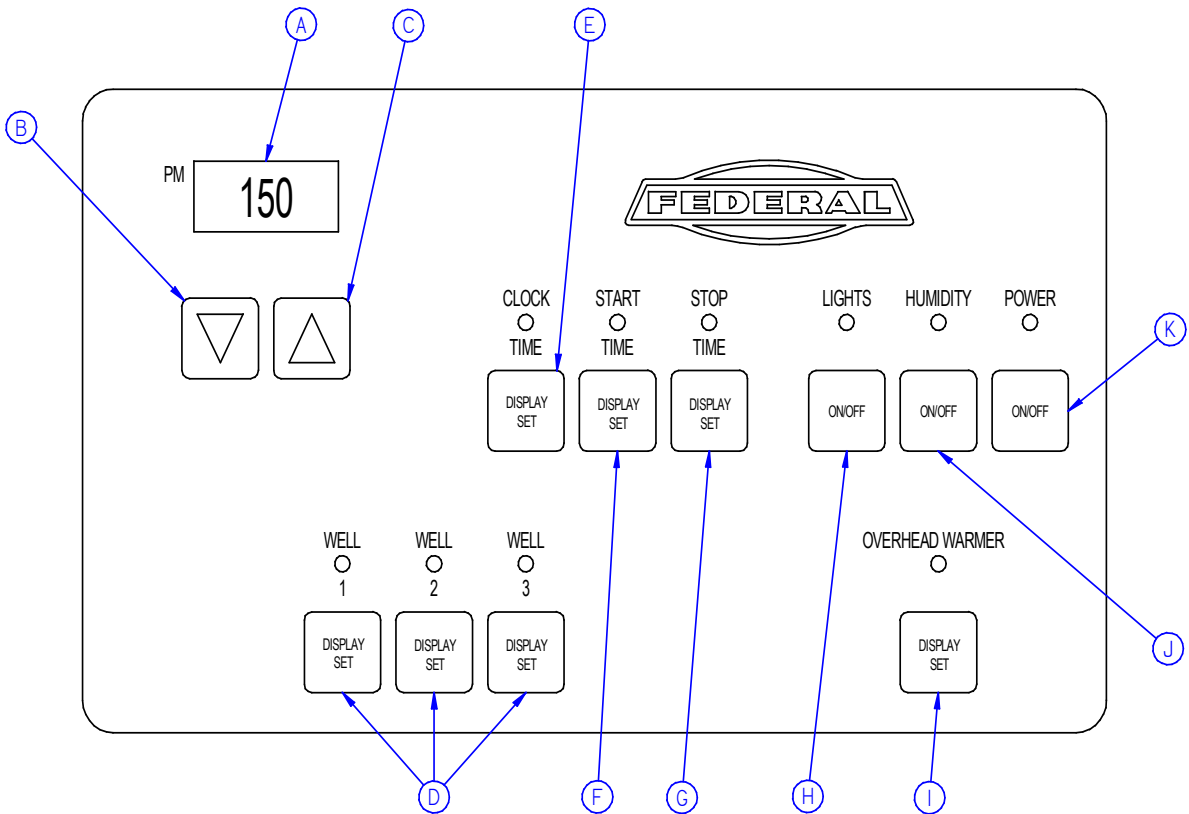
A
C
E
B
PM
150
FEDERAL
CLOCK
TIME
START
TIME
STOP
TIME
LIGHTS
HUMIDITY
POWER
K
DISPLAY
SET
DISPLAY
SET
DISPLAY
SET
ON/OFF
ON/OFF
ON/OFF
WELL
1
WELL
2
WELL
3
OVERHEAD WARMER
DISPLAY
SET
DISPLAY
SET
DISPLAY
SET
DISPLAY
SET
J
D
F
G
H
I